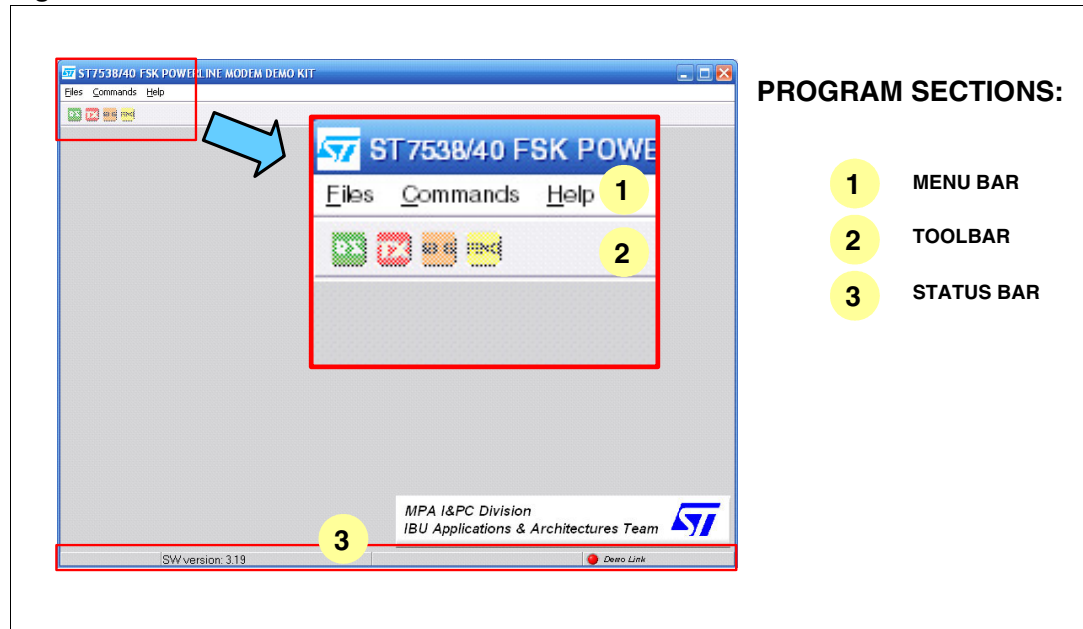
ST7538/40 FSK POWERLINE MODEM DEMO KIT

Files Commands Help

ST7538/40 FSK POWE

Files Commands Help

1

2

MPA I&PC Division
IBU Applications & Architectures Team

3

SW version: 3.19

Demo Link

PROGRAM SECTIONS:

1 MENU BAR

2 TOOLBAR

3 STATUS BAR